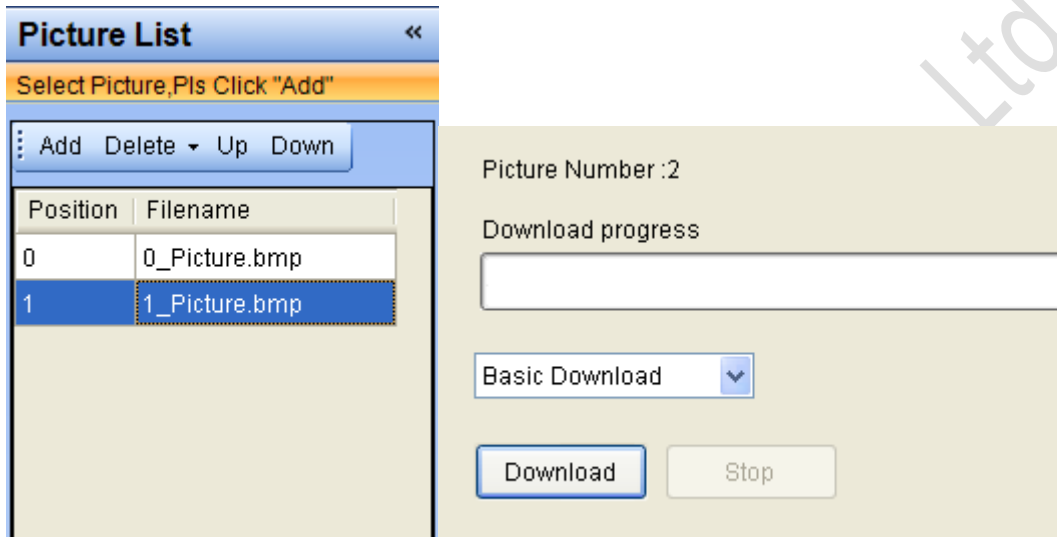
Picture List «

Select Picture,Pls Click "Add"

Add Delete ▾ Up Down

| Position | Filename |
|---|---|
| 0 | 0_Picture.bmp |
| 1 | 1_Picture.bmp |

Picture Number :2

Download progress

Basic Download

Download Stop

Ltd